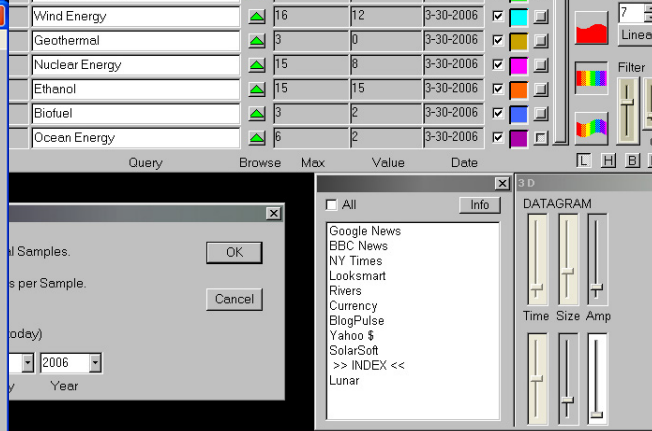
| Query | Browse | Max | Value | Date |
|---|---|---|---|---|
| Wind Energy | | 16 | 12 | 3-30-2006 |
| Geothermal | | 3 | 0 | 3-30-2006 |
| Nuclear Energy | | 15 | 8 | 3-30-2006 |
| Ethanol | | 15 | 15 | 3-30-2006 |
| Biofuel | | 3 | 2 | 3-30-2006 |
| Ocean Energy | | 6 | 2 | 3-30-2006 |

7
Linea
Filter
L H B

al Samples.
s per Sample.
today)
2006
y Year
OK
Cancel

All
Info
Google News
BBC News
NY Times
Looksmart
Rivers
Currency
BlogPulse
Yahoo $
SolarSoft
>> INDEX <<
Lunar

3 D
DATAGRAM
Time Size Amp